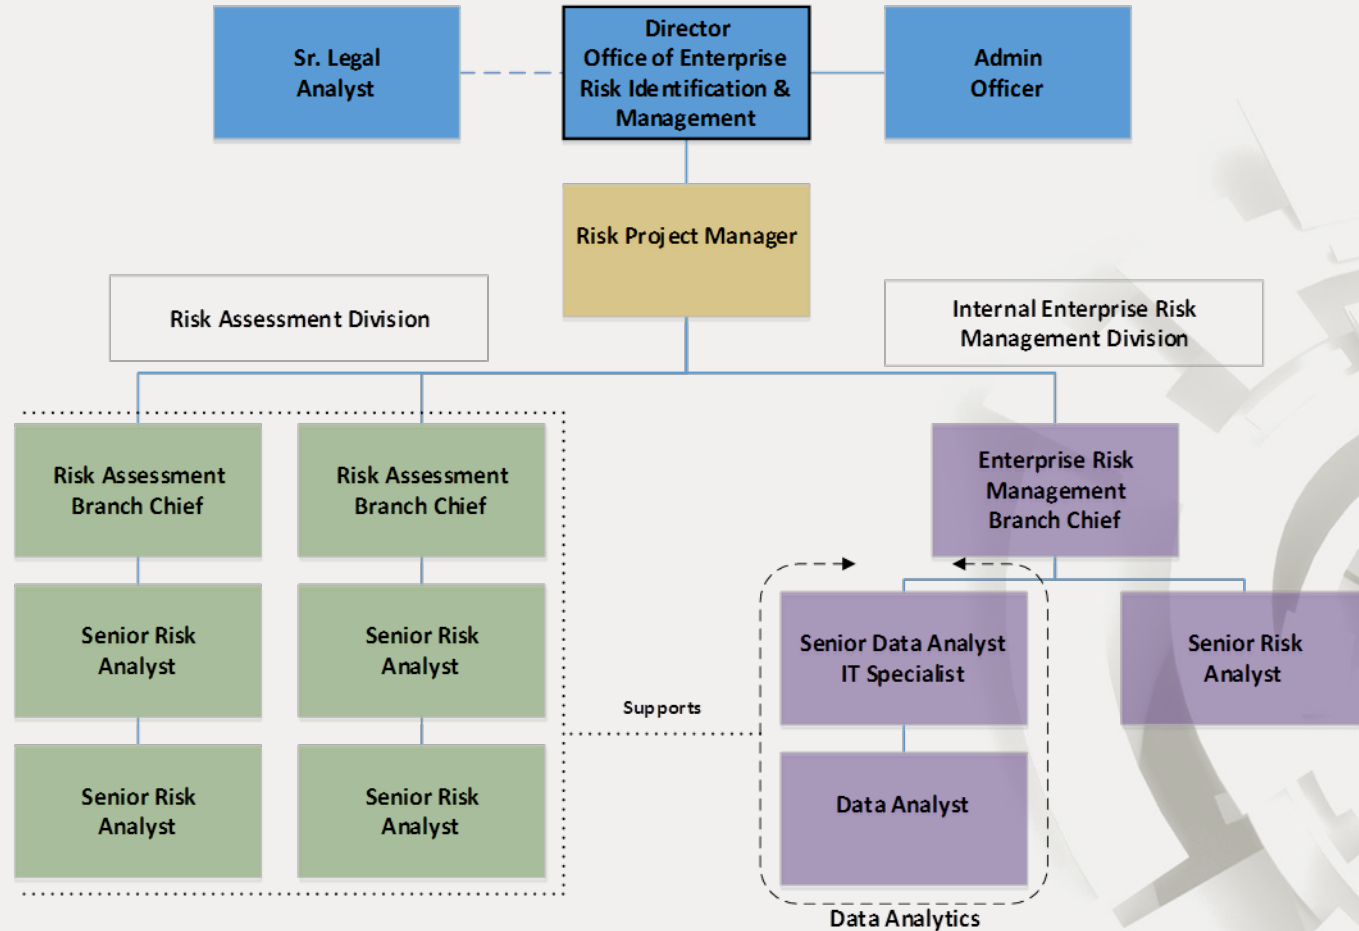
Sr. Legal Analyst

Director Office of Enterprise Risk Identification & Management

Admin Officer

Risk Project Manager

Risk Assessment Division

Internal Enterprise Risk Management Division

Risk Assessment Branch Chief

Risk Assessment Branch Chief

Enterprise Risk Management Branch Chief

Senior Risk Analyst

Senior Risk Analyst

Senior Data Analyst IT Specialist

Senior Risk Analyst

Supports

Senior Risk Analyst

Senior Risk Analyst

Data Analyst

Data Analytics